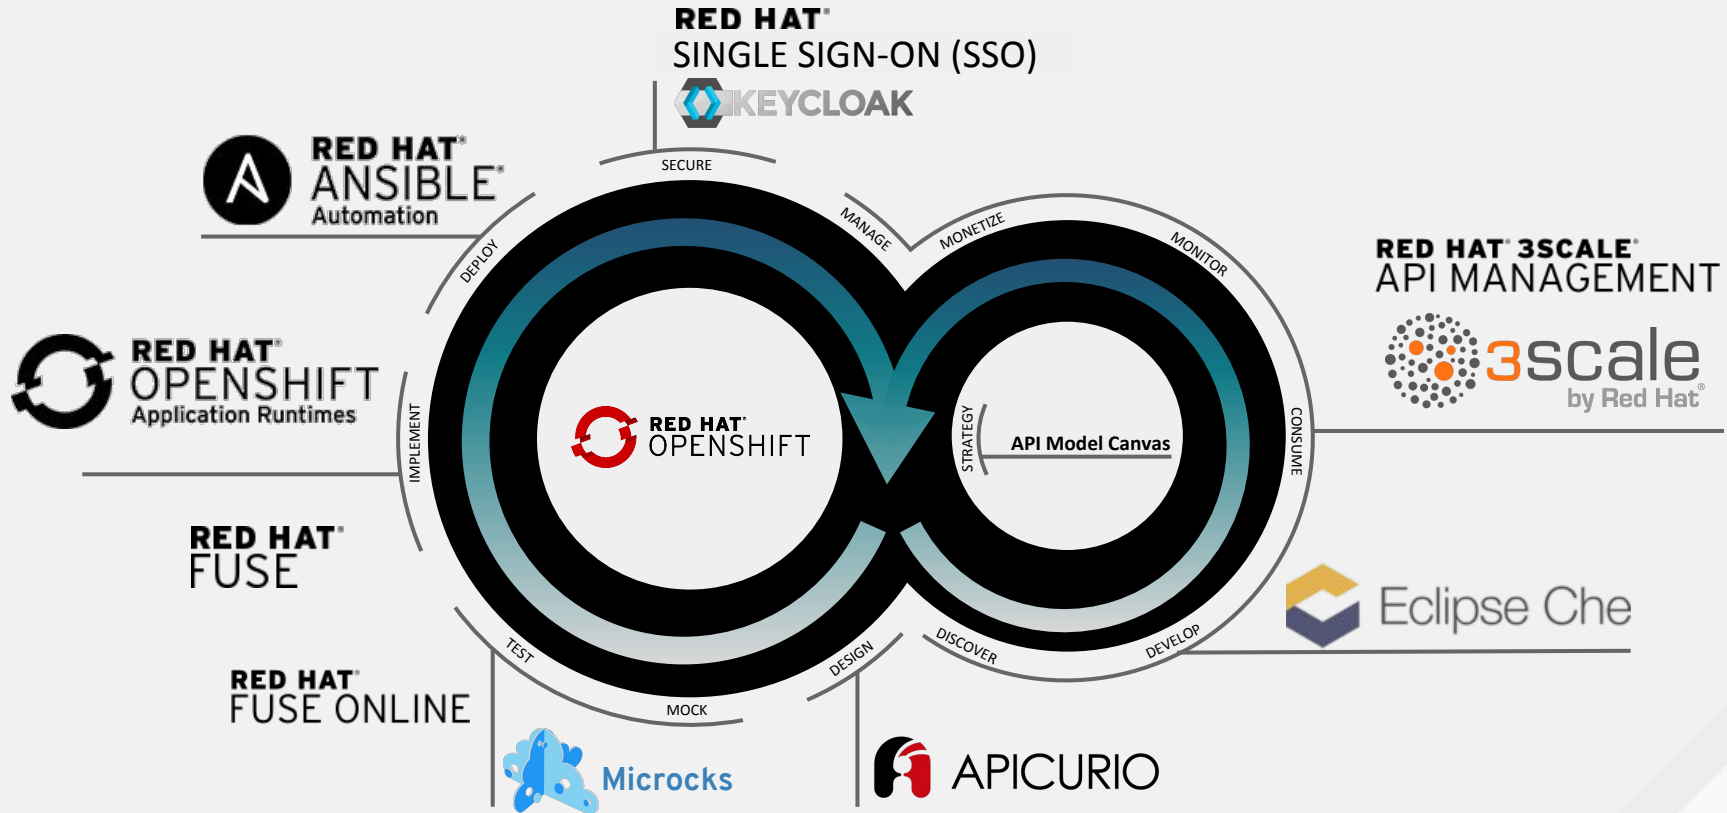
RED HAT
SINGLE SIGN-ON (SSO)
KEYCLOAK

RED HAT
ANSIBLE
Automation

SECURE
MANAGE
MONETIZE
MONITOR
DEPLOY

RED HAT 3SCALE
API MANAGEMENT
3scale
by Red Hat

RED HAT
OPENSHIFT
Application Runtimes

RED HAT
OPENSHIFT

STRATEGY
API Model Canvas

IMPLEMENT
CONSUME

RED HAT
FUSE

Eclipse Che

TEST
DESIGN
DISCOVER
DEVELOP
MOCK

RED HAT
FUSE ONLINE

Microcks

APICURIO